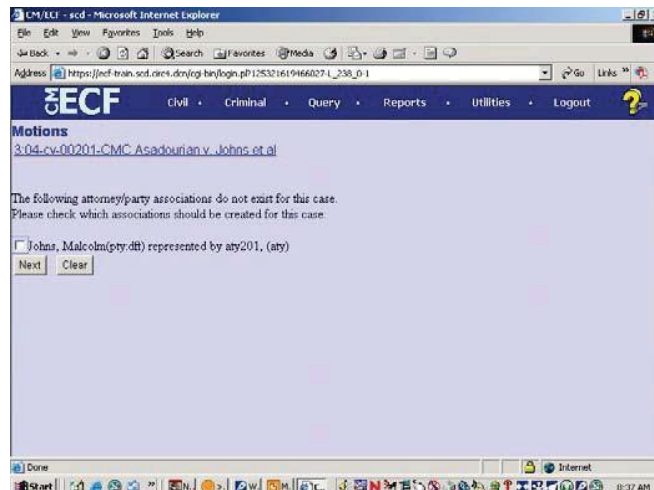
CM/ECF - scd - Microsoft Internet Explorer

File Edit View Favorites Tools Help

Back Search Favorites Media

Address https://ecf-train.scd.circ4.dcn/cgi-bin/login.pl?125321619466027-L_238_0-1

Go Links

CM ECF Civil Criminal Query Reports Utilities Logout

Motions

3:04-cv-00201-CMC Asadourian v. Johns et al

The following attorney/party associations do not exist for this case.
Please check which associations should be created for this case:

Johns, Malcolm(pty:dft) represented by aty201, (aty)

Next Clear

Done

Internet

Start

8:37 AM